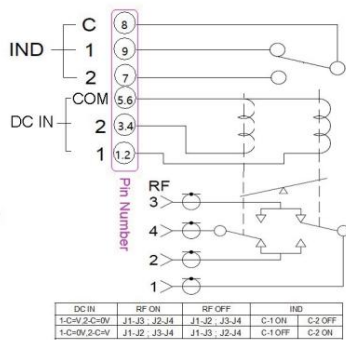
IND
C
1
2
8
9
7

DC IN
COM
2
1
5.6
3.4
1.2

Pin Number

RF
3
4
2
1

| DC IN | RF ON | RF OFF | IND | |
|---|---|---|---|---|
| 1-C=V, 2-C=0V | J1-J3 ; J2-J4 | J1-J2 ; J3-J4 | C-1 ON | C-2 OFF |
| 1-C=0V, 2-C=V | J1-J2 ; J3-J4 | J1-J3 ; J2-J4 | C-1 OFF | C-2 ON |